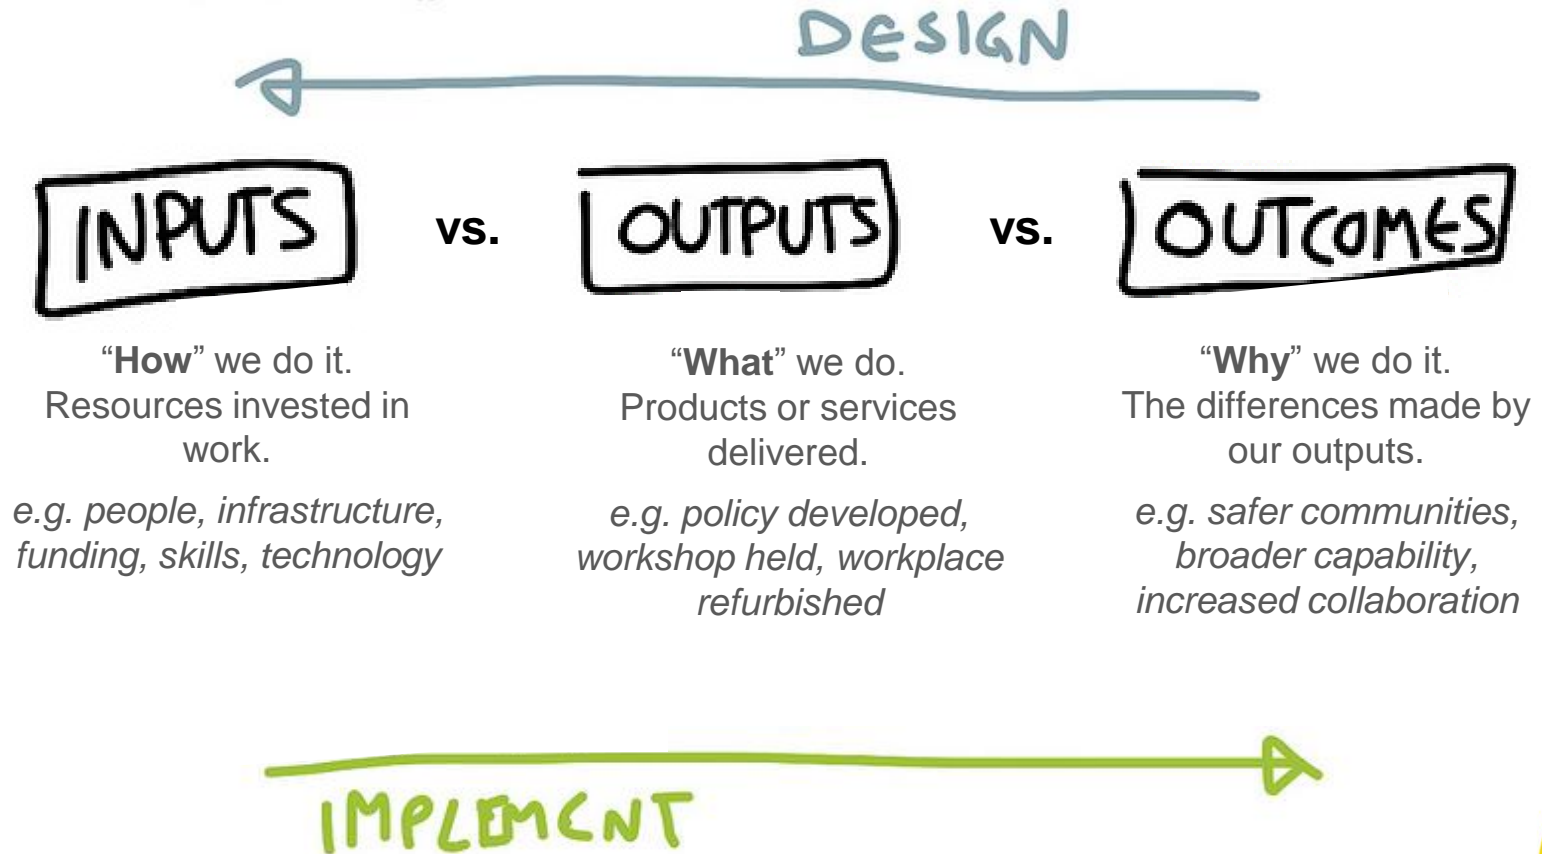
DESIGN

INPUTS vs. OUTPUTS vs. OUTCOMES

"**How**" we do it. Resources invested in work.

*e.g. people, infrastructure, funding, skills, technology*

"**What**" we do. Products or services delivered.

*e.g. policy developed, workshop held, workplace refurbished*

"**Why**" we do it. The differences made by our outputs.

*e.g. safer communities, broader capability, increased collaboration*

IMPLEMENT